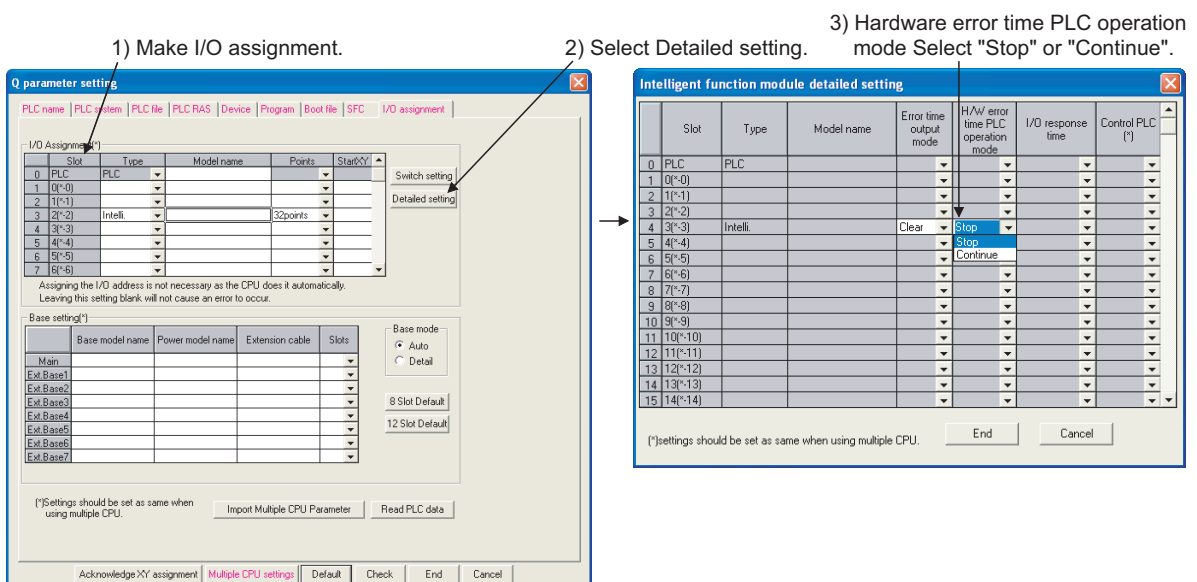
1) Make I/O assignment.

2) Select Detailed setting.

3) Hardware error time PLC operation mode Select "Stop" or "Continue".

Q parameter setting

PLC name | PLC system | PLC file | PLC RAS | Device | Program | Boot file | SFC | I/O assignment

I/O Assignment(*)

| | Slot | Type | Model name | Points | StartXY |
|---|---|---|---|---|---|
| 0 | PLC | PLC | | | |
| 1 | 0(*-0) | | | | |
| 2 | 1(*-1) | | | | |
| 3 | 2(*-2) | Intelli. | | 32points | |
| 4 | 3(*-3) | | | | |
| 5 | 4(*-4) | | | | |
| 6 | 5(*-5) | | | | |
| 7 | 6(*-6) | | | | |

Switch setting

Detailed setting

Assigning the I/O address is not necessary as the CPU does it automatically.
Leaving this setting blank will not cause an error to occur.

Base setting(*)

| | Base model name | Power model name | Extension cable | Slots |
|---|---|---|---|---|
| Main | | | | |
| Ext.Base1 | | | | |
| Ext.Base2 | | | | |
| Ext.Base3 | | | | |
| Ext.Base4 | | | | |
| Ext.Base5 | | | | |
| Ext.Base6 | | | | |
| Ext.Base7 | | | | |

Base mode
Auto
Detail

8 Slot Default

12 Slot Default

(*)Settings should be set as same when using multiple CPU.

Import Multiple CPU Parameter

Read PLC data

Acknowledge XY assignment | Multiple CPU settings | Default | Check | End | Cancel

Intelligent function module detailed setting

| | Slot | Type | Model name | Error time output mode | H/W error time PLC operation mode | I/O response time | Control PLC (*) |
|---|---|---|---|---|---|---|---|
| 0 | PLC | PLC | | | | | |
| 1 | 0(*-0) | | | | | | |
| 2 | 1(*-1) | | | | | | |
| 3 | 2(*-2) | | | | | | |
| 4 | 3(*-3) | Intelli. | | Clear | Stop | | |
| 5 | 4(*-4) | | | | Stop | | |
| 6 | 5(*-5) | | | | Continue | | |
| 7 | 6(*-6) | | | | | | |
| 8 | 7(*-7) | | | | | | |
| 9 | 8(*-8) | | | | | | |
| 10 | 9(*-9) | | | | | | |
| 11 | 10(*-10) | | | | | | |
| 12 | 11(*-11) | | | | | | |
| 13 | 12(*-12) | | | | | | |
| 14 | 13(*-13) | | | | | | |
| 15 | 14(*-14) | | | | | | |

(*)settings should be set as same when using multiple CPU.

End

Cancel